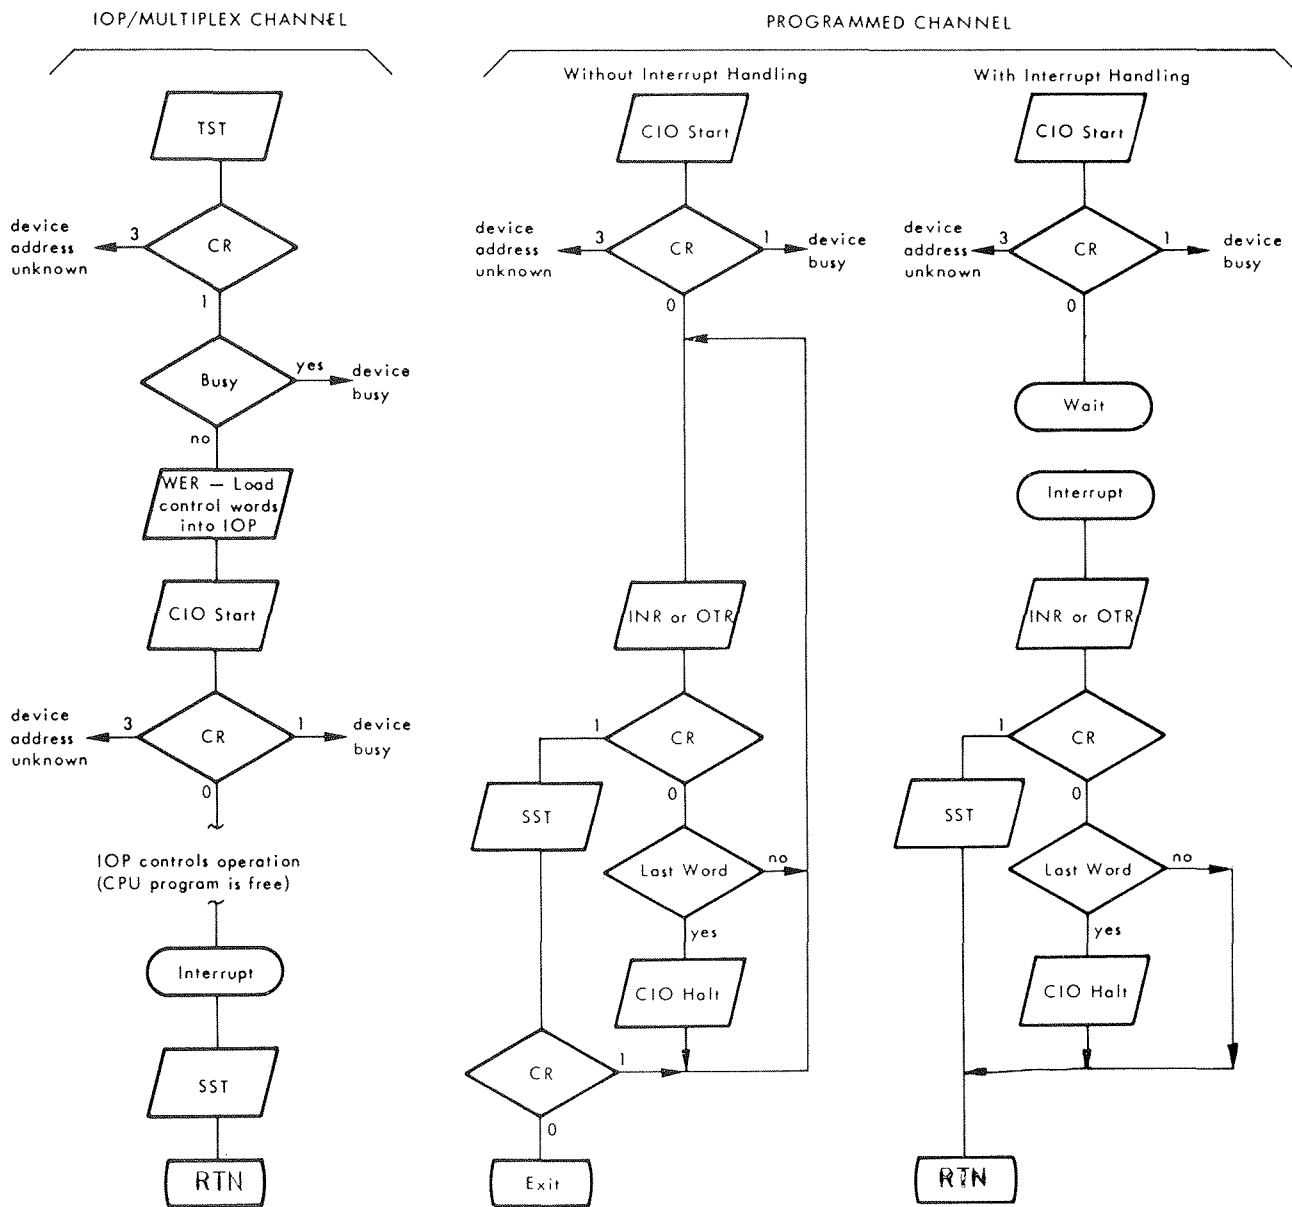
IOP/MULTIPLEX CHANNEL

TST

device address unknown

3

CR

1

Busy

yes

device busy

no

WER — Load control words into IOP

CIO Start

device address unknown

3

CR

1

device busy

0

IOP controls operation (CPU program is free)

Interrupt

SST

RTN

PROGRAMMED CHANNEL

Without Interrupt Handling

CIO Start

device address unknown

3

CR

1

device busy

0

INR or OTR

1

CR

SST

0

Last Word

no

yes

CIO Halt

CR

1

0

Exit

With Interrupt Handling

CIO Start

device address unknown

3

CR

1

device busy

0

Wait

Interrupt

INR or OTR

1

CR

SST

0

Last Word

no

yes

CIO Halt

RTN